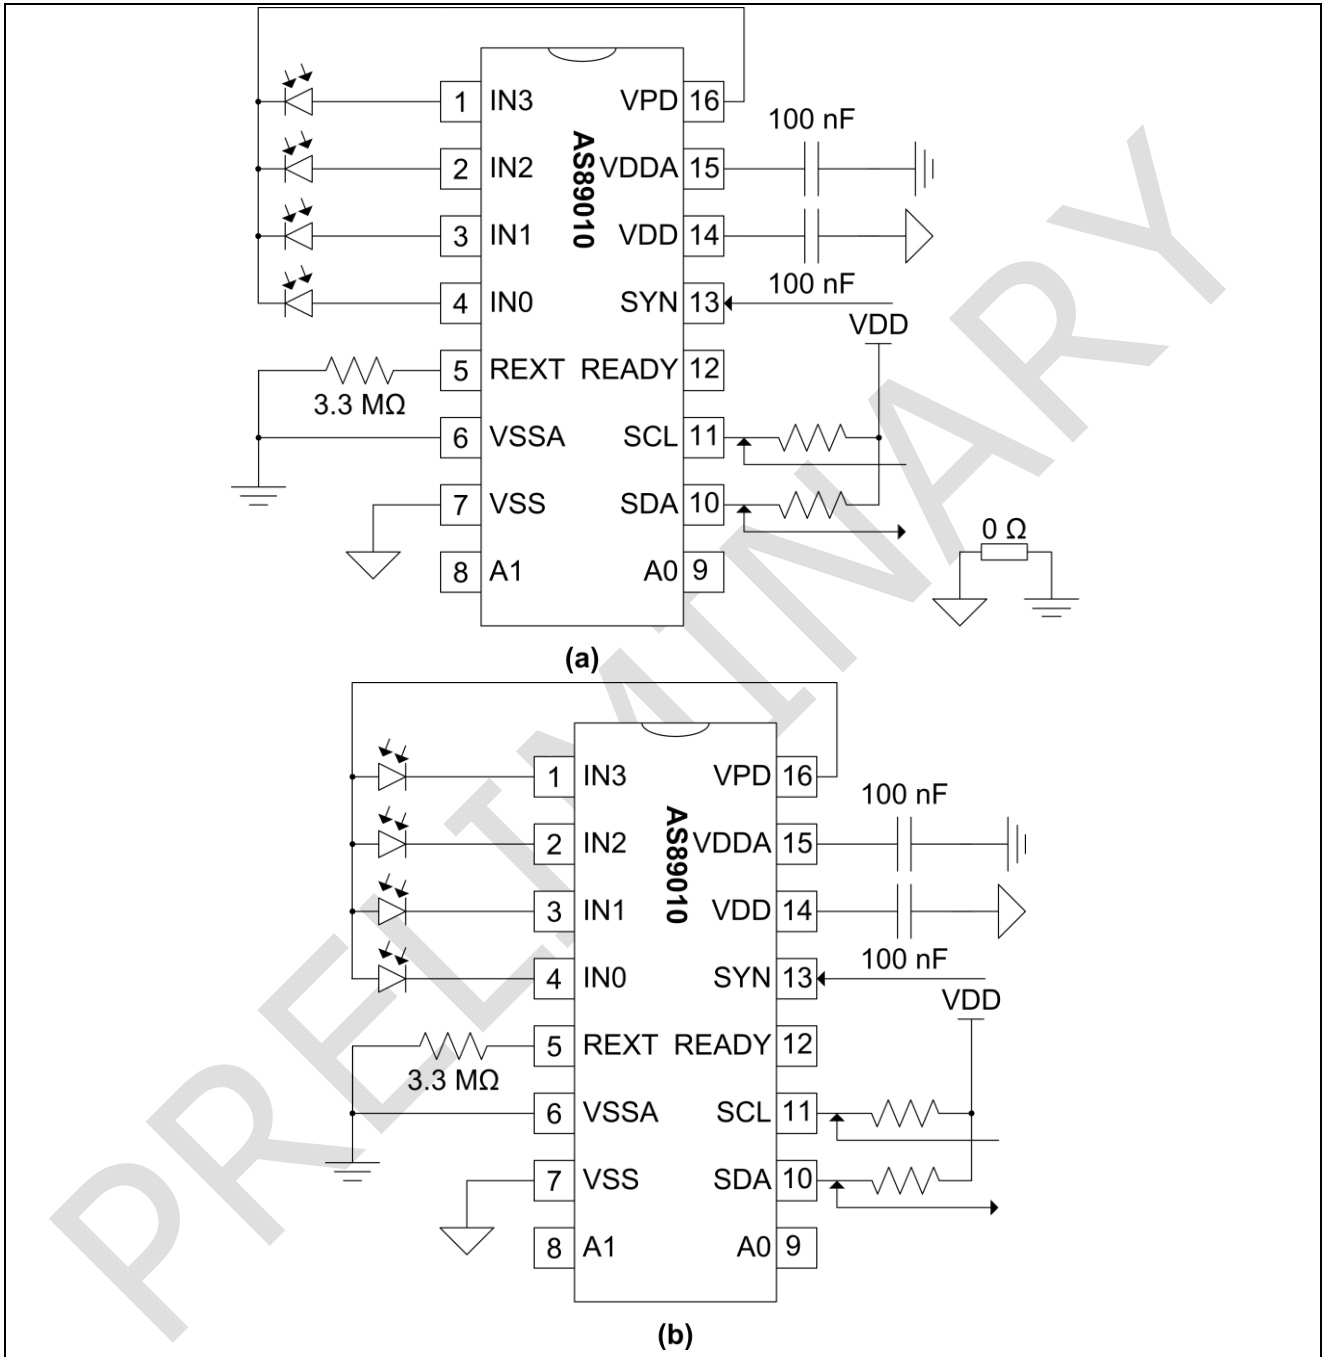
1 IN3
2 IN2
3 IN1
4 IN0
5 REXT
6 VSSA
7 VSS
8 A1
AS89010
VPD 16
VDDA 15
VDD 14
SYN 13
READY 12
SCL 11
SDA 10
A0 9
100 nF
100 nF
VDD
3.3 MΩ
0 Ω
(a)

1 IN3
2 IN2
3 IN1
4 IN0
5 REXT
6 VSSA
7 VSS
8 A1
AS89010
VPD 16
VDDA 15
VDD 14
SYN 13
READY 12
SCL 11
SDA 10
A0 9
100 nF
100 nF
VDD
3.3 MΩ
(b)

PRELIMINARY